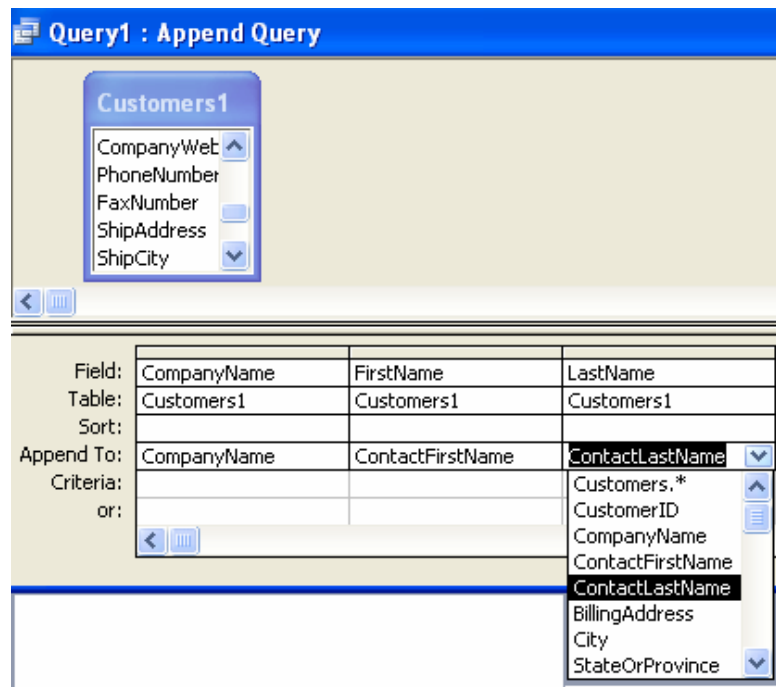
Query1 : Append Query

Customers1

CompanyWeb
PhoneNumber
FaxNumber
ShipAddress
ShipCity

| | | | |
|---|---|---|---|
| Field: | CompanyName | FirstName | LastName |
| Table: | Customers1 | Customers1 | Customers1 |
| Sort: | | | |
| Append To: | CompanyName | ContactFirstName | ContactLastName |
| Criteria: | | | |
| or: | | | |

Customers.*
CustomerID
CompanyName
ContactFirstName
ContactLastName
BillingAddress
City
StateOrProvince